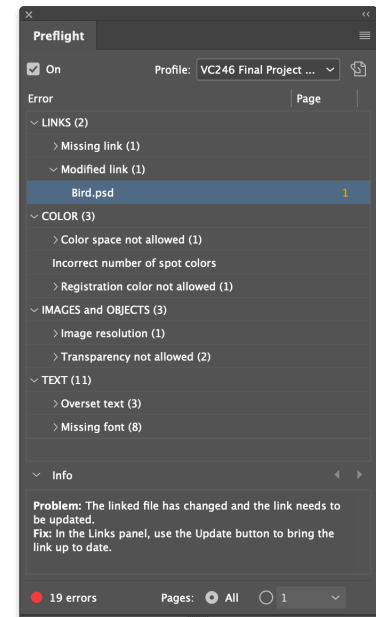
Preflight

On

Profile: VC246 Final Project ...

| Error | Page |
|---|---|
| LINKS (2) | |
| Missing link (1) | |
| Modified link (1) | |
| Bird.psd | 1 |
| COLOR (3) | |
| Color space not allowed (1) | |
| Incorrect number of spot colors | |
| Registration color not allowed (1) | |
| IMAGES and OBJECTS (3) | |
| Image resolution (1) | |
| Transparency not allowed (2) | |
| TEXT (11) | |
| Overset text (3) | |
| Missing font (8) | |

Info

**Problem:** The linked file has changed and the link needs to be updated.
**Fix:** In the Links panel, use the Update button to bring the link up to date.

19 errors

Pages: All 1